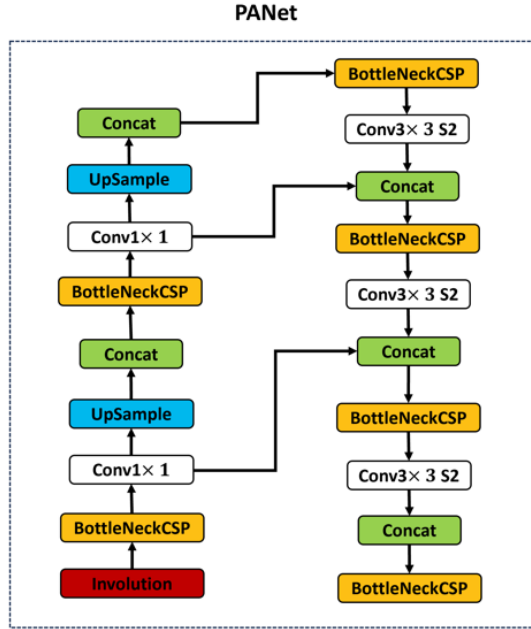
PANet

Concat

UpSample

Conv1× 1

BottleNeckCSP

Concat

UpSample

Conv1× 1

BottleNeckCSP

Involution

BottleNeckCSP

Conv3× 3 S2

Concat

BottleNeckCSP

Conv3× 3 S2

Concat

BottleNeckCSP

Conv3× 3 S2

Concat

BottleNeckCSP